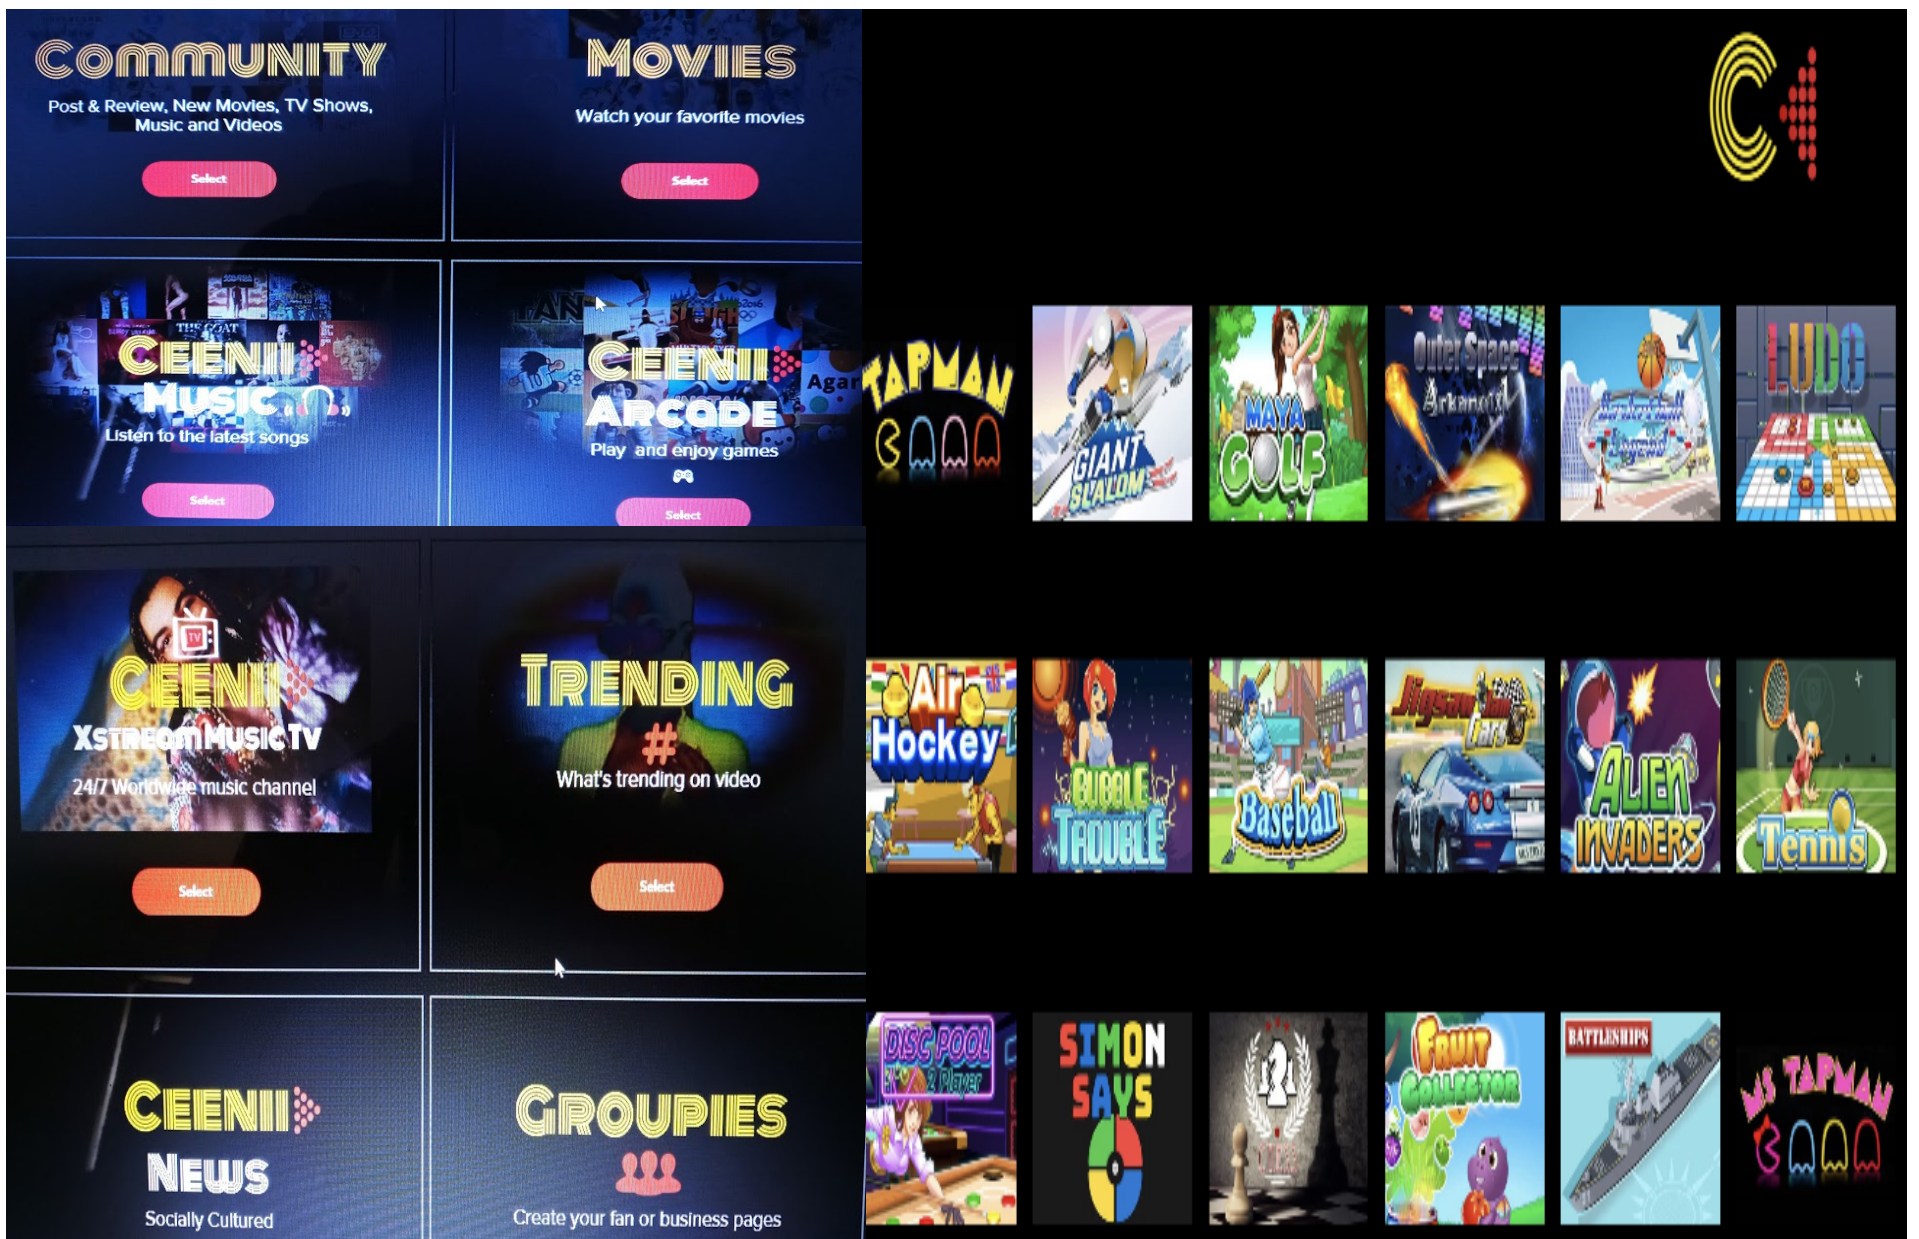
COMMUNITY

Post & Review, New Movies, TV Shows, Music and Videos

Select

MOVIES

Watch your favorite movies

Select

CEENII MUSIC

Listen to the latest songs

Select

CEENII ARCADE

Play and enjoy games

Select

CEENII XSTREAMMUSICTV

24/7 Worldwide music channel

Select

TRENDING

#

What's trending on video

Select

CEENII NEWS

Socially Cultured

GROUPIES

Create your fan or business pages

C

TAPMAN

GIANT SLALOM

MAYA GOLF

Outer Space Arkanoid

Basketball Legend

LUDO

Air Hockey

BUBBLE TROUBLE

Baseball

Jigsaw Cars

ALIEN INVADERS

Tennis

DISC POOL 2 Player

SIMON SAYS

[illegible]

Fruit Collector

BATTLESHIPS

MS TAPMAN